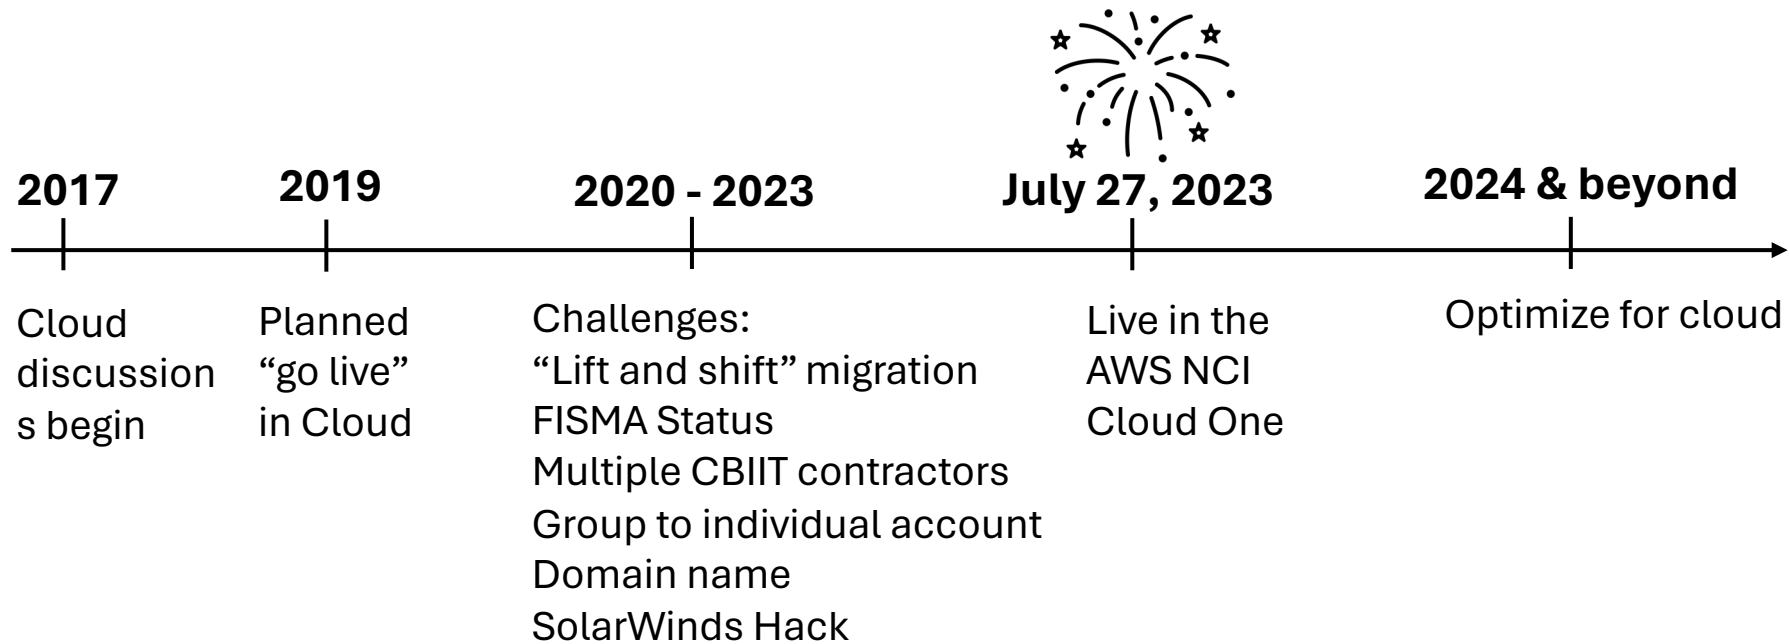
2017
Cloud discussion s begin

2019
Planned "go live" in Cloud

2020 - 2023
Challenges:
"Lift and shift" migration
FISMA Status
Multiple CBIIT contractors
Group to individual account
Domain name
SolarWinds Hack

July 27, 2023
Live in the AWS NCI Cloud One

2024 & beyond
Optimize for cloud